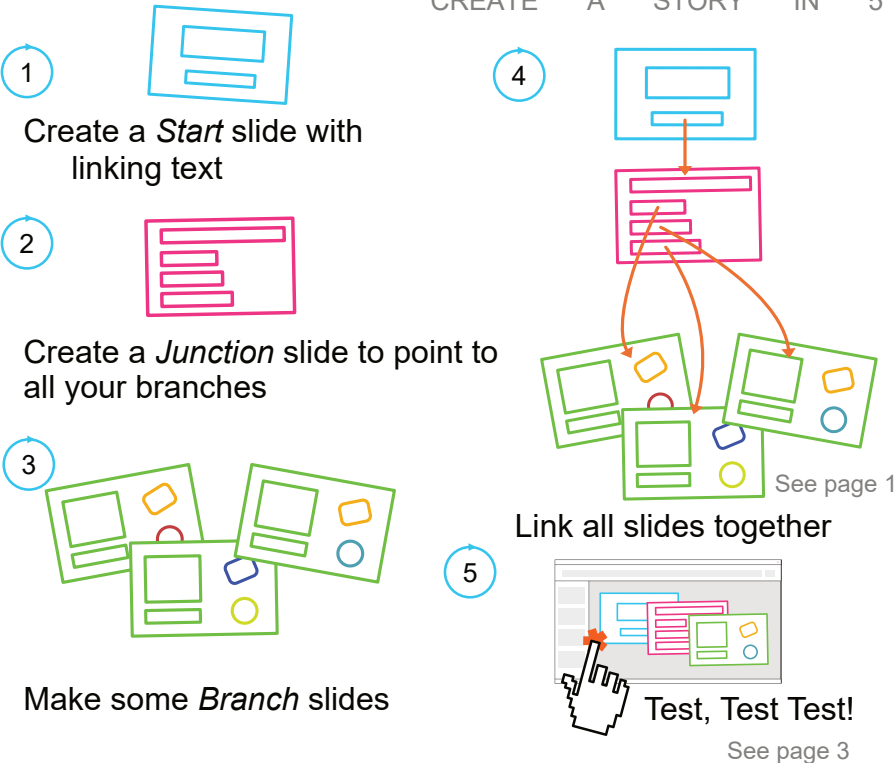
CREATE A STORY IN 5

1

Create a *Start* slide with linking text

2

Create a *Junction* slide to point to all your branches

3

Make some *Branch* slides

4

See page 1

Link all slides together

5

Test, Test Test!

See page 3